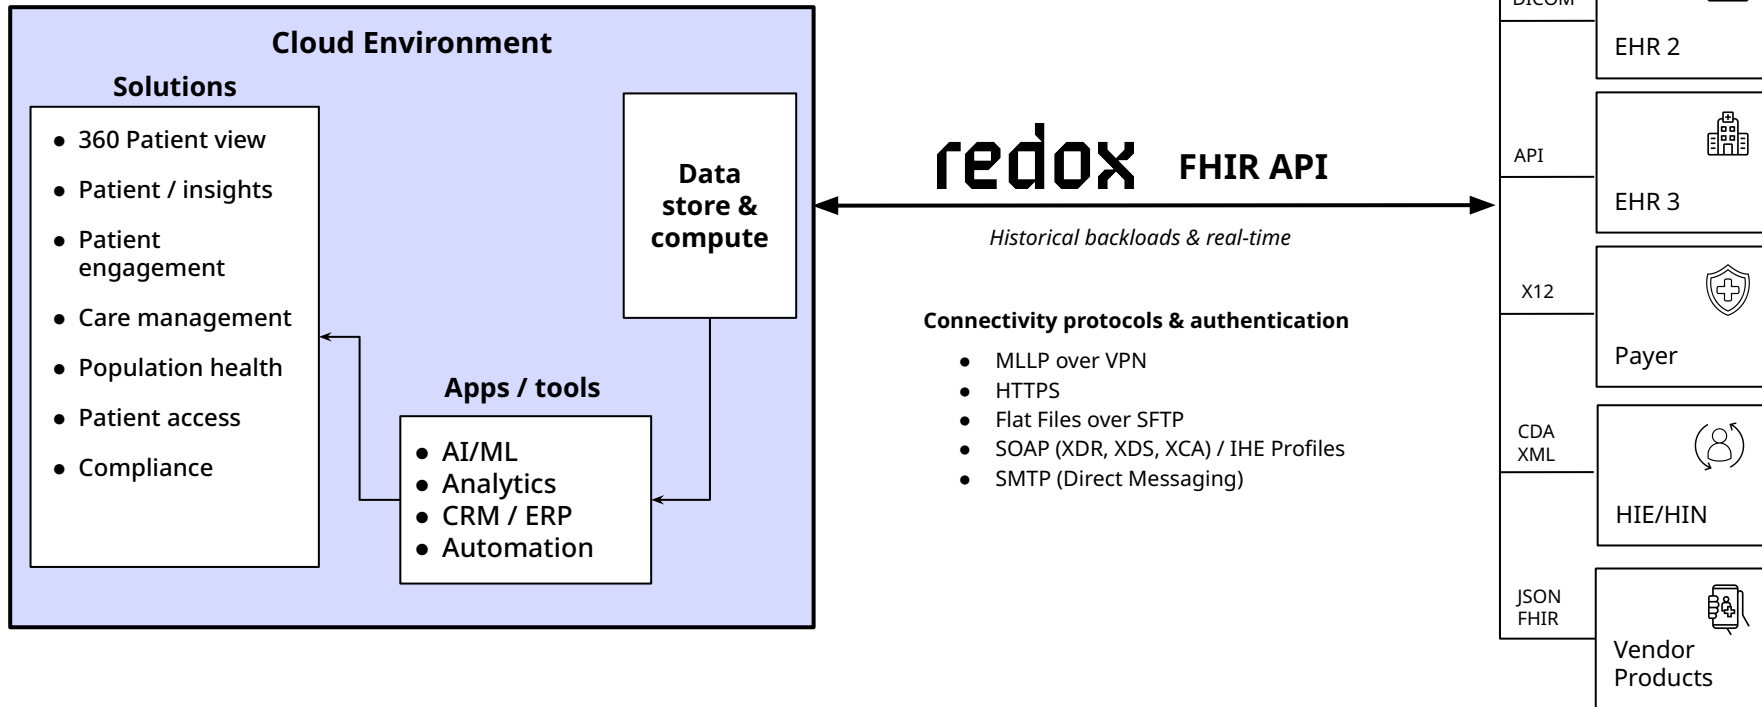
Cloud Environment

Solutions

- 360 Patient view
- Patient / insights
- Patient engagement
- Care management
- Population health
- Patient access
- Compliance

Data store & compute

Apps / tools

- AI/ML
- Analytics
- CRM / ERP
- Automation

redox FHIR API

Historical backloads & real-time

Connectivity protocols & authentication

- MLLP over VPN
- HTTPS
- Flat Files over SFTP
- SOAP (XDR, XDS, XCA) / IHE Profiles
- SMTP (Direct Messaging)

DICOM

EHR 2

API

EHR 3

X12

Payer

CDA XML

HIE/HIN

JSON FHIR

Vendor Products